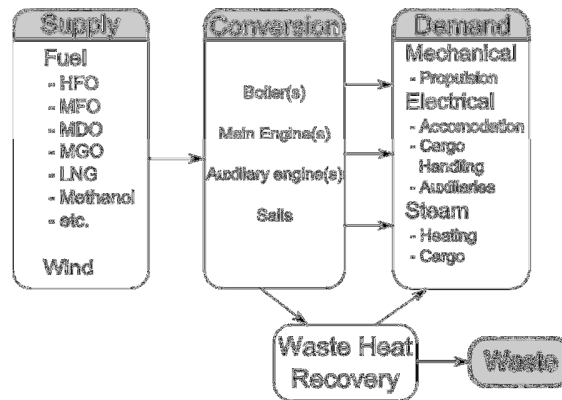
Supply

Fuel
- HFO
- MFO
- MDO
- MGO
- LNG
- Methanol
- etc.

Wind

Conversion

Boiler(s)

Main Engine(s)

Auxiliary engine(s)

Sails

Demand

Mechanical
- Propulsion

Electrical
- Accomodation
- Cargo Handling
- Auxiliaries

Steam
- Heating
- Cargo

Waste Heat Recovery

Waste